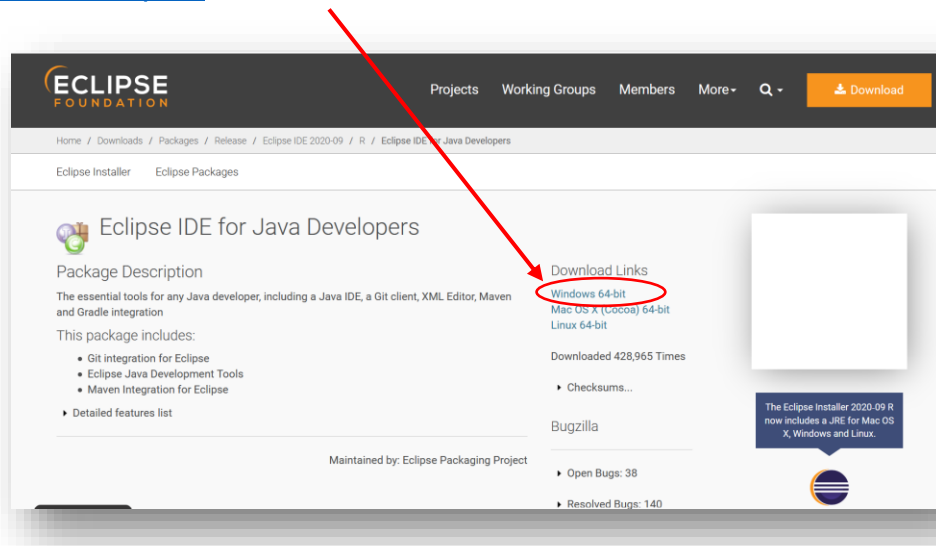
ECLIPSE FOUNDATION

Projects Working Groups Members More

Download

Home / Downloads / Packages / Release / Eclipse IDE 2020-09 / R / Eclipse IDE for Java Developers

Eclipse Installer Eclipse Packages

Eclipse IDE for Java Developers

Package Description

The essential tools for any Java developer, including a Java IDE, a Git client, XML Editor, Maven and Gradle integration

This package includes:

- Git integration for Eclipse
- Eclipse Java Development Tools
- Maven Integration for Eclipse

Detailed features list

Maintained by: Eclipse Packaging Project

Download Links

Windows 64-bit
Mac OS X (Cocoa) 64-bit
Linux 64-bit

Downloaded 428,965 Times

Checksums...

Bugzilla

Open Bugs: 38

Resolved Bugs: 140

The Eclipse Installer 2020-09 R now includes a JRE for Mac OS X, Windows and Linux.